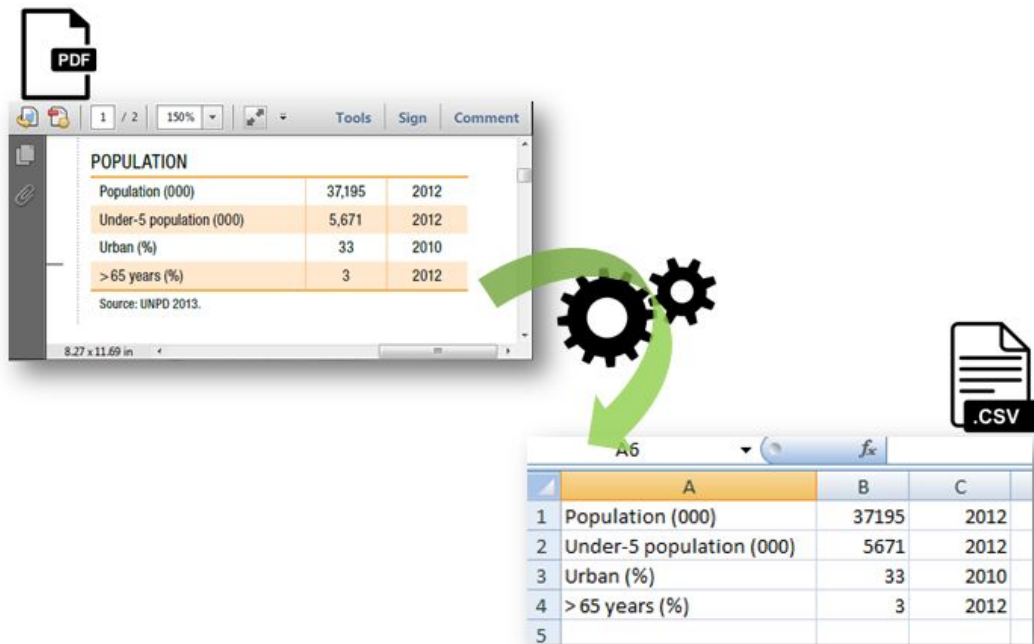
PDF

1 / 2 150% Tools Sign Comment

POPULATION

| Population (000) | 37,195 | 2012 |
|---|---|---|
| Under-5 population (000) | 5,671 | 2012 |
| Urban (%) | 33 | 2010 |
| > 65 years (%) | 3 | 2012 |

Source: UNPD 2013.

8.27 x 11.69 in

.CSV

A6 $f_x$

| | A | B | C |
|---|---|---|---|
| 1 | Population (000) | 37195 | 2012 |
| 2 | Under-5 population (000) | 5671 | 2012 |
| 3 | Urban (%) | 33 | 2010 |
| 4 | > 65 years (%) | 3 | 2012 |
| 5 | | | |